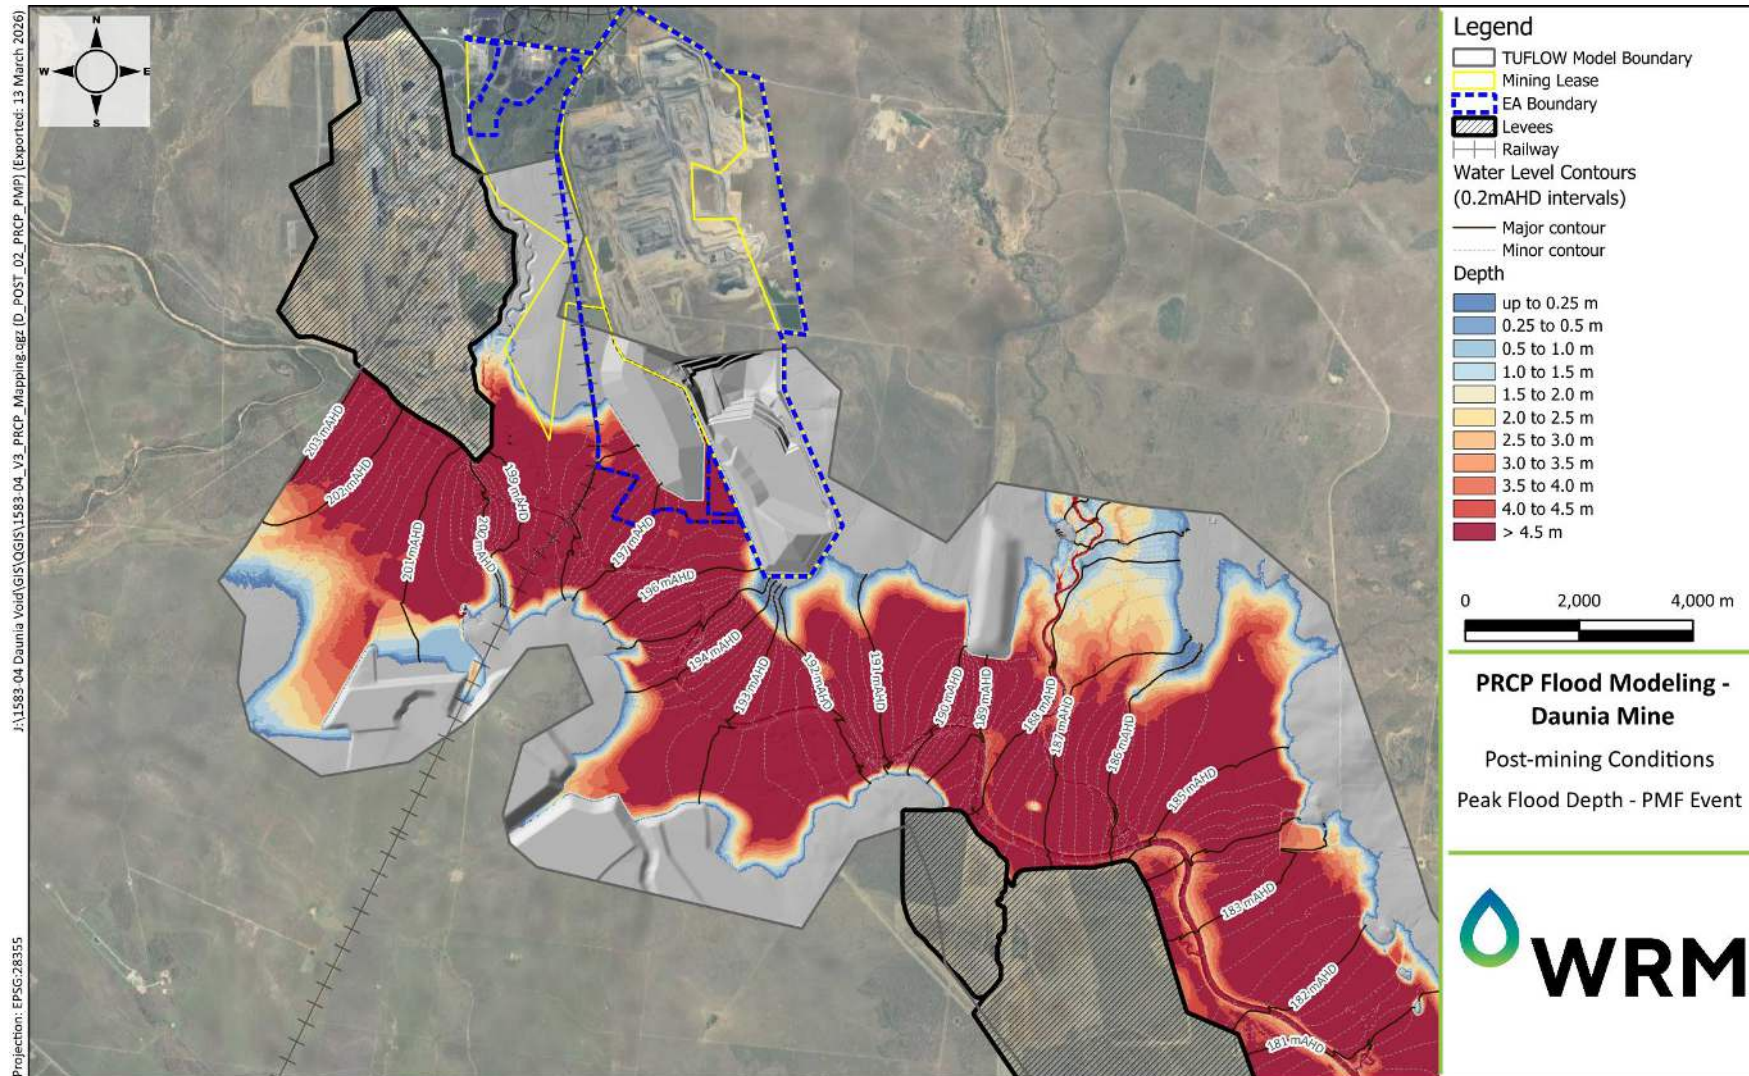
J:\1583-04 Daunia Void\GIS\QGIS\1583-04_V3_PRCP_Mapping.qgz (D_POST_02_PRCP_PMP) (Exported: 13 March 2026)

Projection: EPSG:28355

N
W
E
S

203 mAHD
202 mAHD
201 mAHD
200 mAHD
199 mAHD
197 mAHD
196 mAHD
194 mAHD
193 mAHD
192 mAHD
191 mAHD
190 mAHD
189 mAHD
188 mAHD
187 mAHD
186 mAHD
185 mAHD
183 mAHD
182 mAHD
181 mAHD

Legend
TUFLOW Model Boundary
Mining Lease
EA Boundary
Levees
Railway
Water Level Contours (0.2mAHD intervals)
Major contour
Minor contour
Depth
up to 0.25 m
0.25 to 0.5 m
0.5 to 1.0 m
1.0 to 1.5 m
1.5 to 2.0 m
2.0 to 2.5 m
2.5 to 3.0 m
3.0 to 3.5 m
3.5 to 4.0 m
4.0 to 4.5 m
> 4.5 m

0 2,000 4,000 m

PRCP Flood Modeling - Daunia Mine

Post-mining Conditions

Peak Flood Depth - PMF Event

WRM